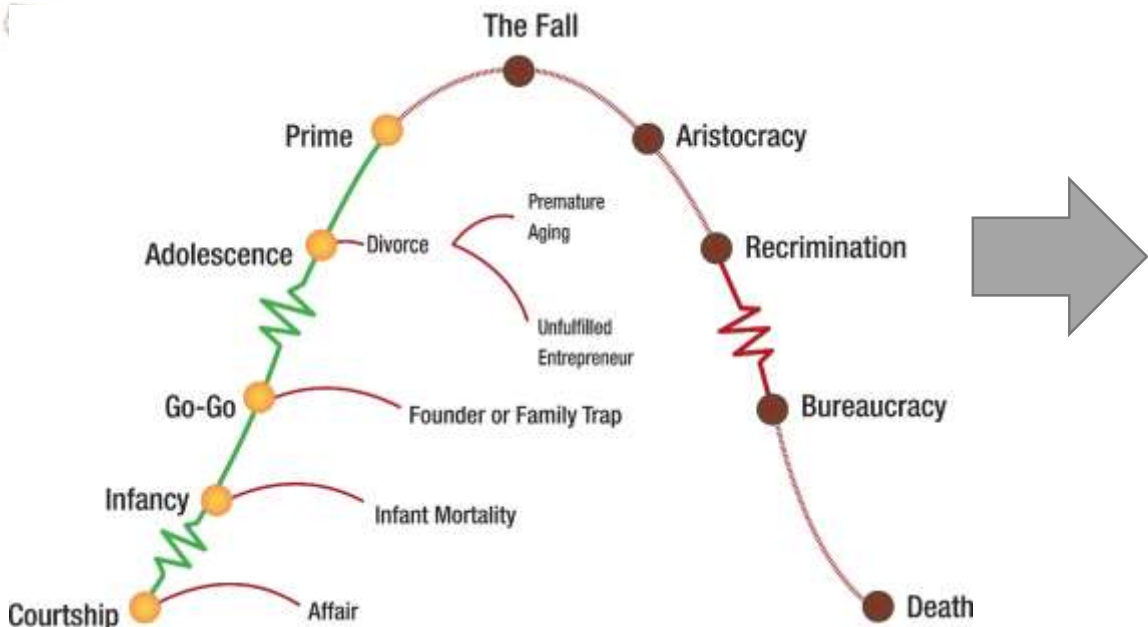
The Fall

Prime

Aristocracy

Premature Aging

Adolescence

Divorce

Recrimination

Unfulfilled Entrepreneur

Go-Go

Founder or Family Trap

Bureaucracy

Infancy

Infant Mortality

Courtship

Affair

Death